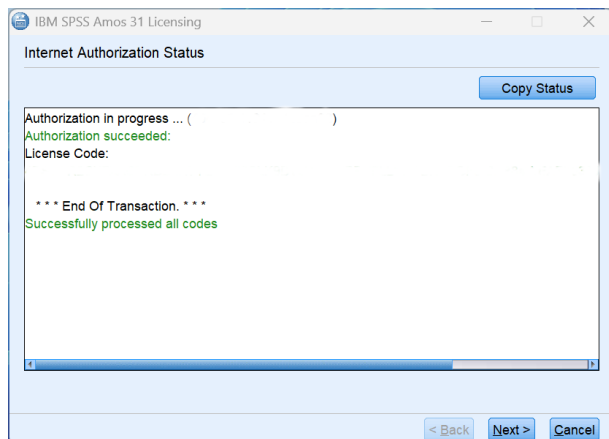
IBM SPSS Amos 31 Licensing

Internet Authorization Status

Copy Status

Authorization in progress ... ( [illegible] )
Authorization succeeded:
License Code:
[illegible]

* * * End Of Transaction. * * *
Successfully processed all codes

< Back
Next >
Cancel